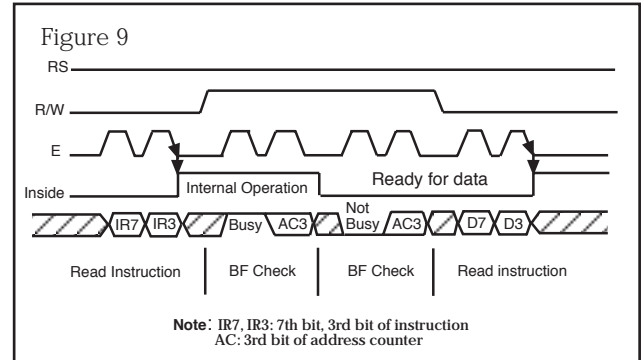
Figure 9

RS

R/W

E

Inside

Internal Operation

Ready for data

IR7 IR3 Busy AC3 Not Busy AC3 D7 D3

Read Instruction | BF Check | BF Check | Read instruction

**Note**: IR7, IR3: 7th bit, 3rd bit of instruction
AC: 3rd bit of address counter